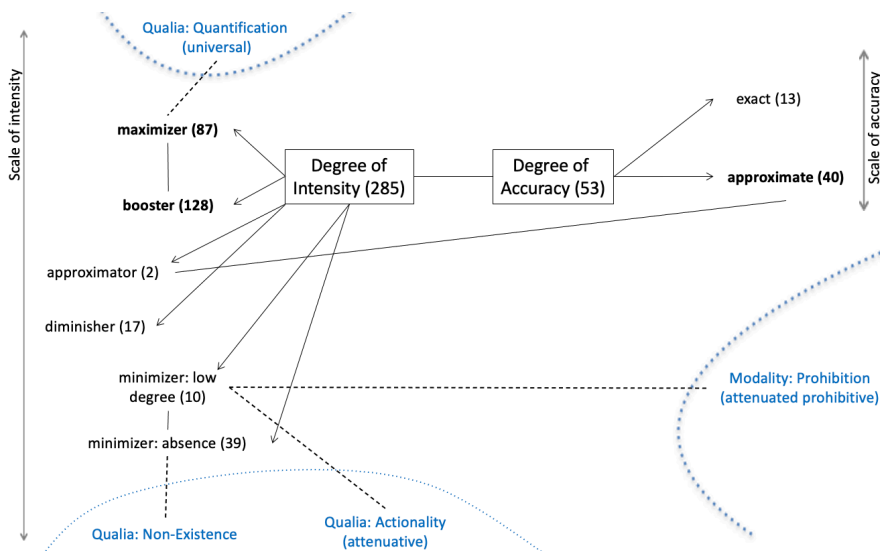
Qualia: Quantification (universal)

Scale of intensity

maximizer (87)

booster (128)

Degree of Intensity (285)

Degree of Accuracy (53)

exact (13)

approximate (40)

Scale of accuracy

approximator (2)

diminisher (17)

minimizer: low degree (10)

Modality: Prohibition (attenuated prohibitive)

minimizer: absence (39)

Qualia: Non-Existence

Qualia: Actionality (attenuative)